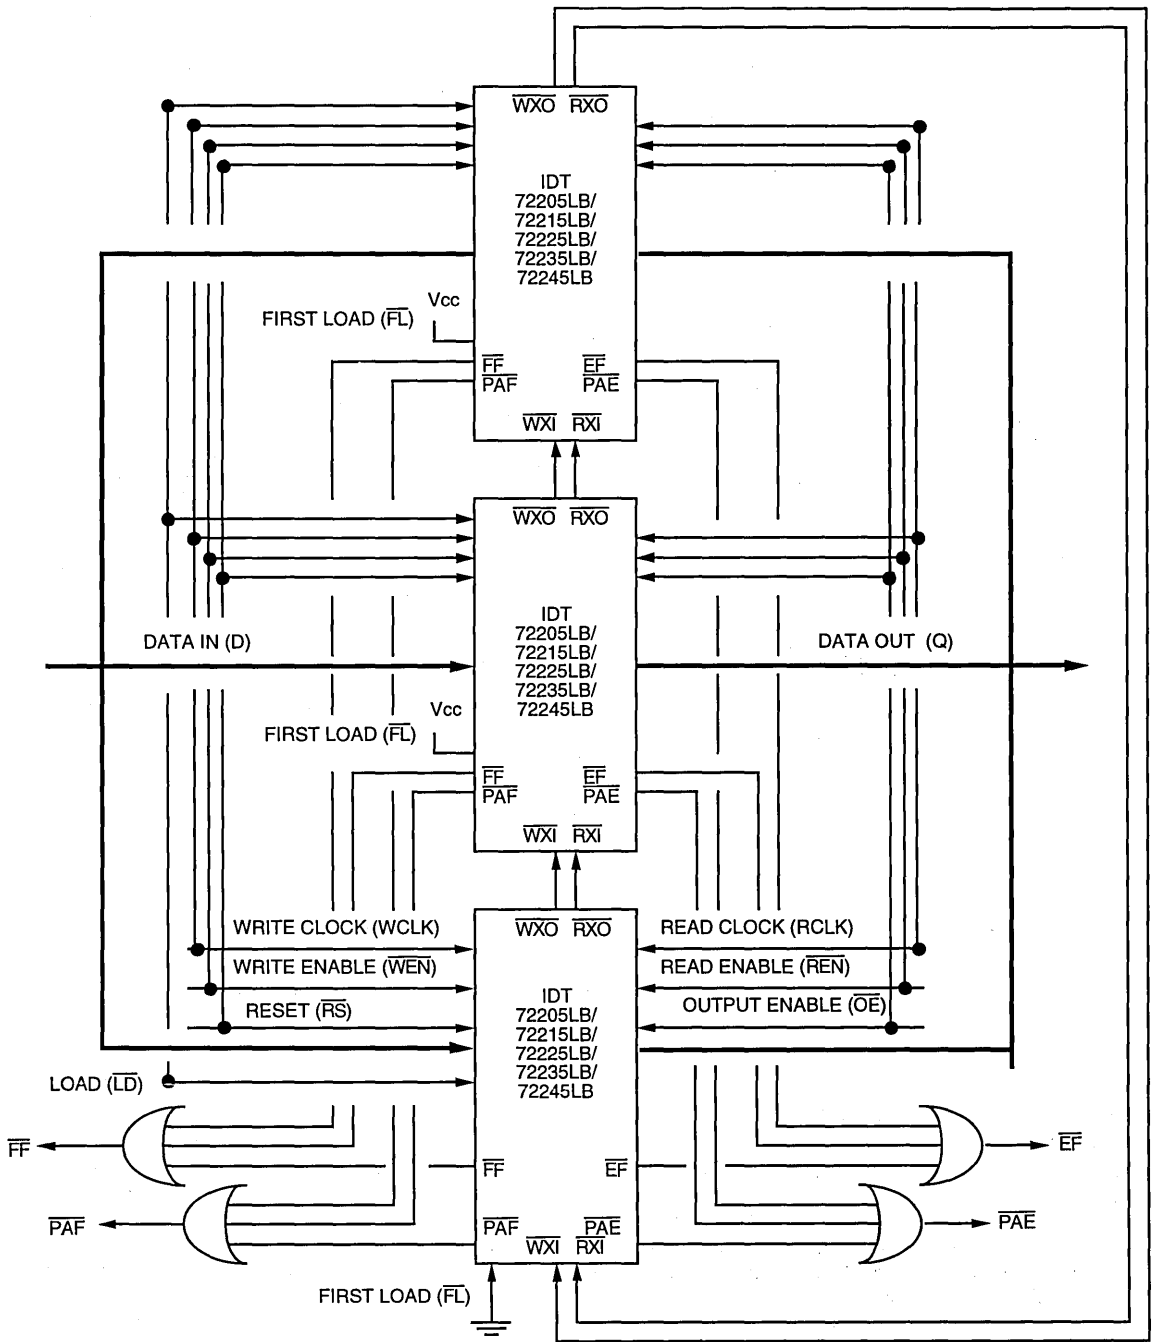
$\overline{WXO}$ $\overline{RXO}$

IDT
72205LB/
72215LB/
72225LB/
72235LB/
72245LB

FIRST LOAD ($\overline{FL}$)
Vcc

$\overline{FF}$
$\overline{PAF}$
$\overline{EF}$
$\overline{PAE}$

$\overline{WXI}$ $\overline{RXI}$

$\overline{WXO}$ $\overline{RXO}$

DATA IN (D)

IDT
72205LB/
72215LB/
72225LB/
72235LB/
72245LB

DATA OUT (Q)

FIRST LOAD ($\overline{FL}$)
Vcc

$\overline{FF}$
$\overline{PAF}$
$\overline{EF}$
$\overline{PAE}$

$\overline{WXI}$ $\overline{RXI}$

WRITE CLOCK (WCLK)
$\overline{WXO}$ $\overline{RXO}$
READ CLOCK (RCLK)
WRITE ENABLE ($\overline{WEN}$)
READ ENABLE ($\overline{REN}$)
RESET ($\overline{RS}$)
OUTPUT ENABLE ($\overline{OE}$)

IDT
72205LB/
72215LB/
72225LB/
72235LB/
72245LB

LOAD ($\overline{LD}$)

$\overline{FF}$
$\overline{FF}$
$\overline{EF}$
$\overline{EF}$

$\overline{PAF}$
$\overline{PAF}$
$\overline{WXI}$
$\overline{PAE}$
$\overline{RXI}$
$\overline{PAE}$

FIRST LOAD ($\overline{FL}$)